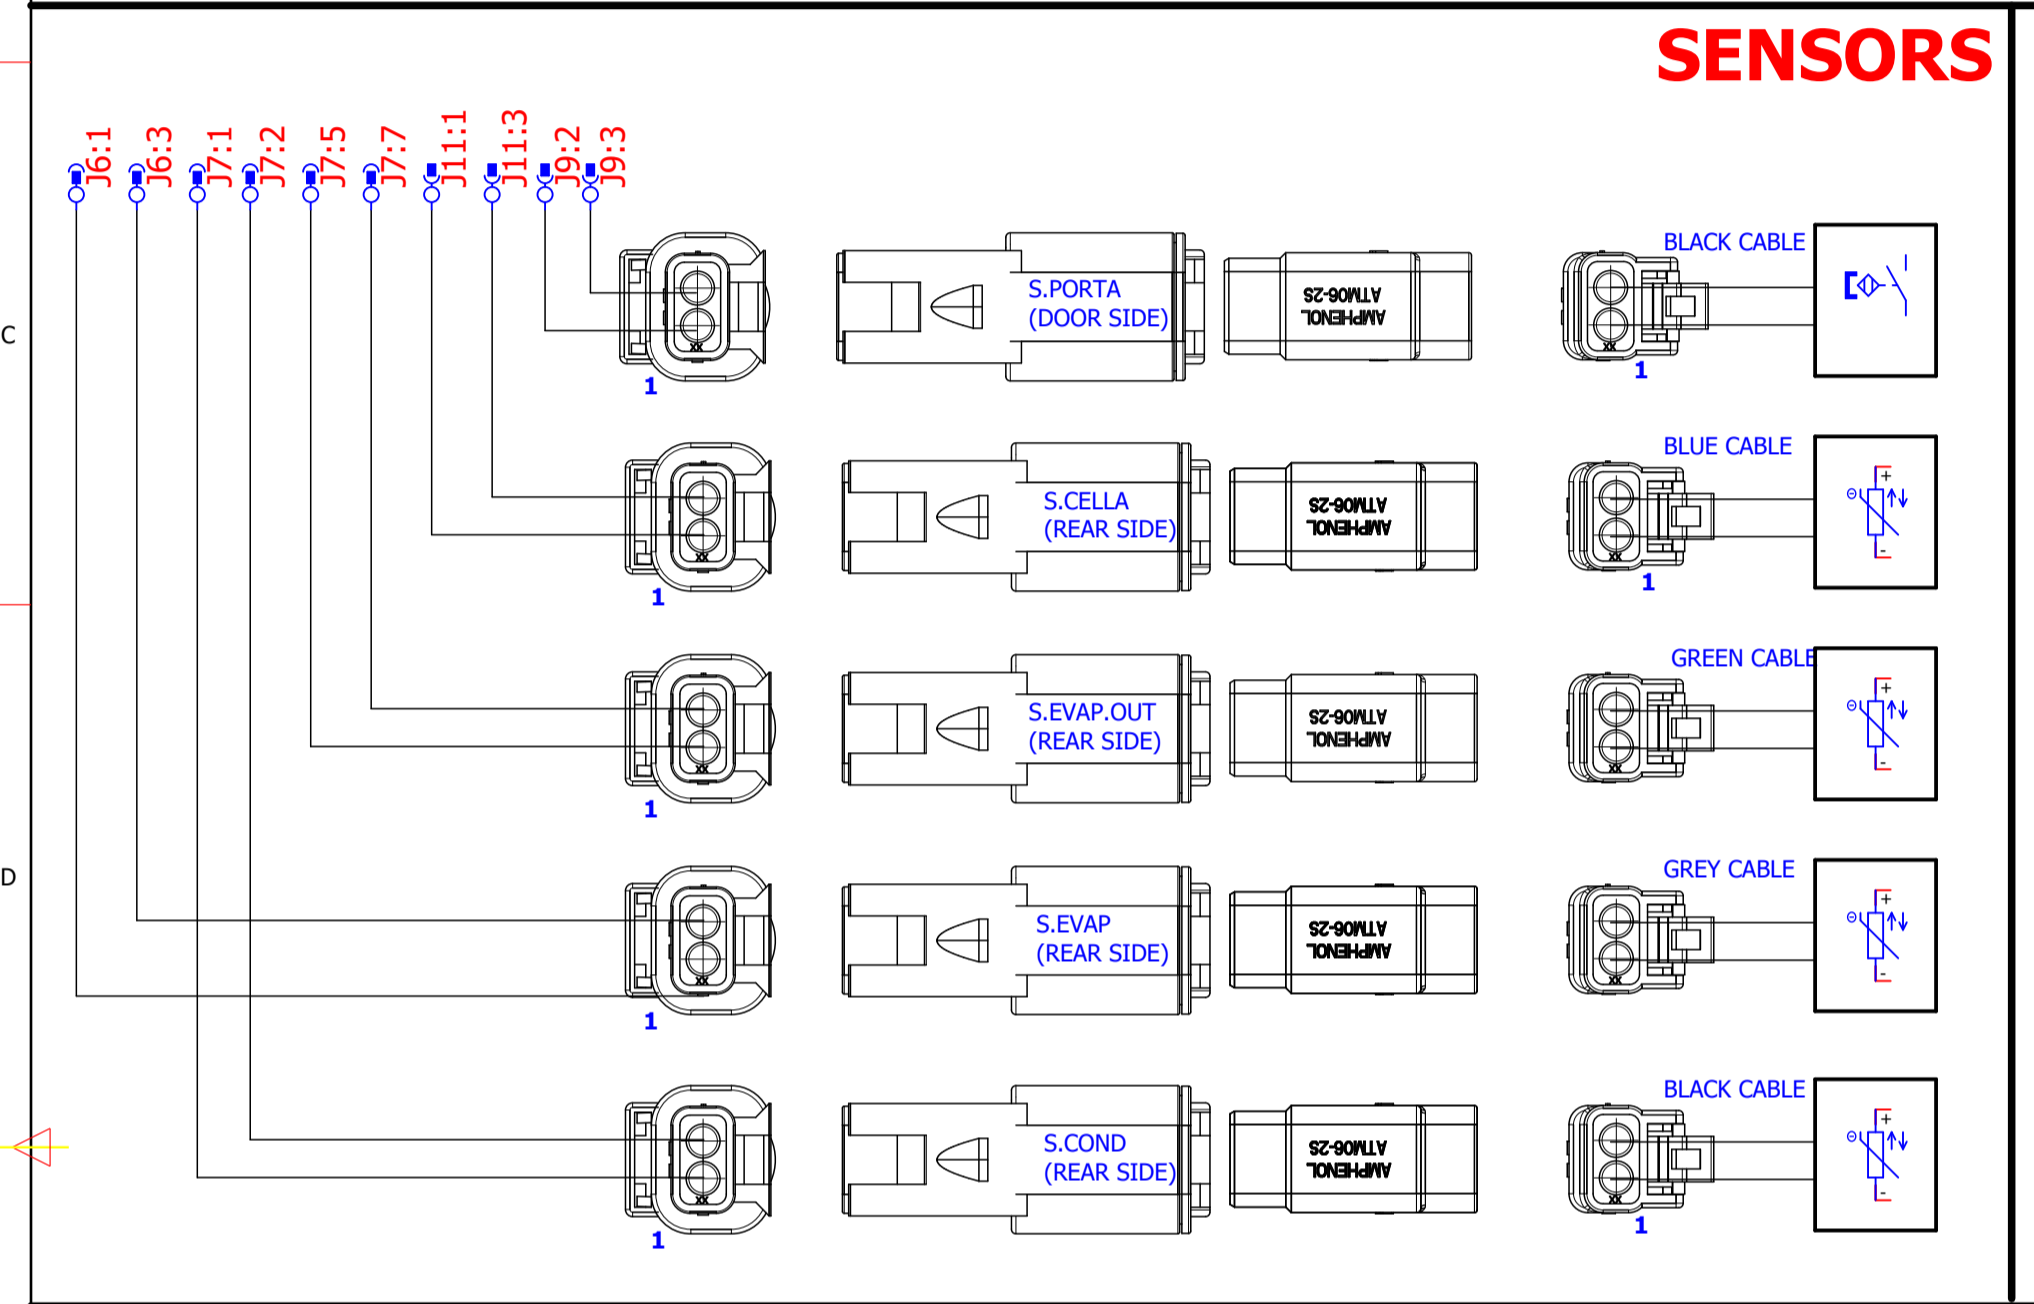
SENSORS

J6:1 J6:3 J7:1 J7:2 J7:5 J7:7 J11:1 J11:3 J9:2 J9:3

C

D

S.PORTA (DOOR SIDE)

ATM06-2S AMPHENOL

BLACK CABLE

1

1

S.CELLA (REAR SIDE)

ATM06-2S AMPHENOL

BLUE CABLE

1

1

S.EVAP.OUT (REAR SIDE)

ATM06-2S AMPHENOL

GREEN CABLE

1

S.EVAP (REAR SIDE)

ATM06-2S AMPHENOL

GREY CABLE

1

S.COND (REAR SIDE)

ATM06-2S AMPHENOL

BLACK CABLE

1

1